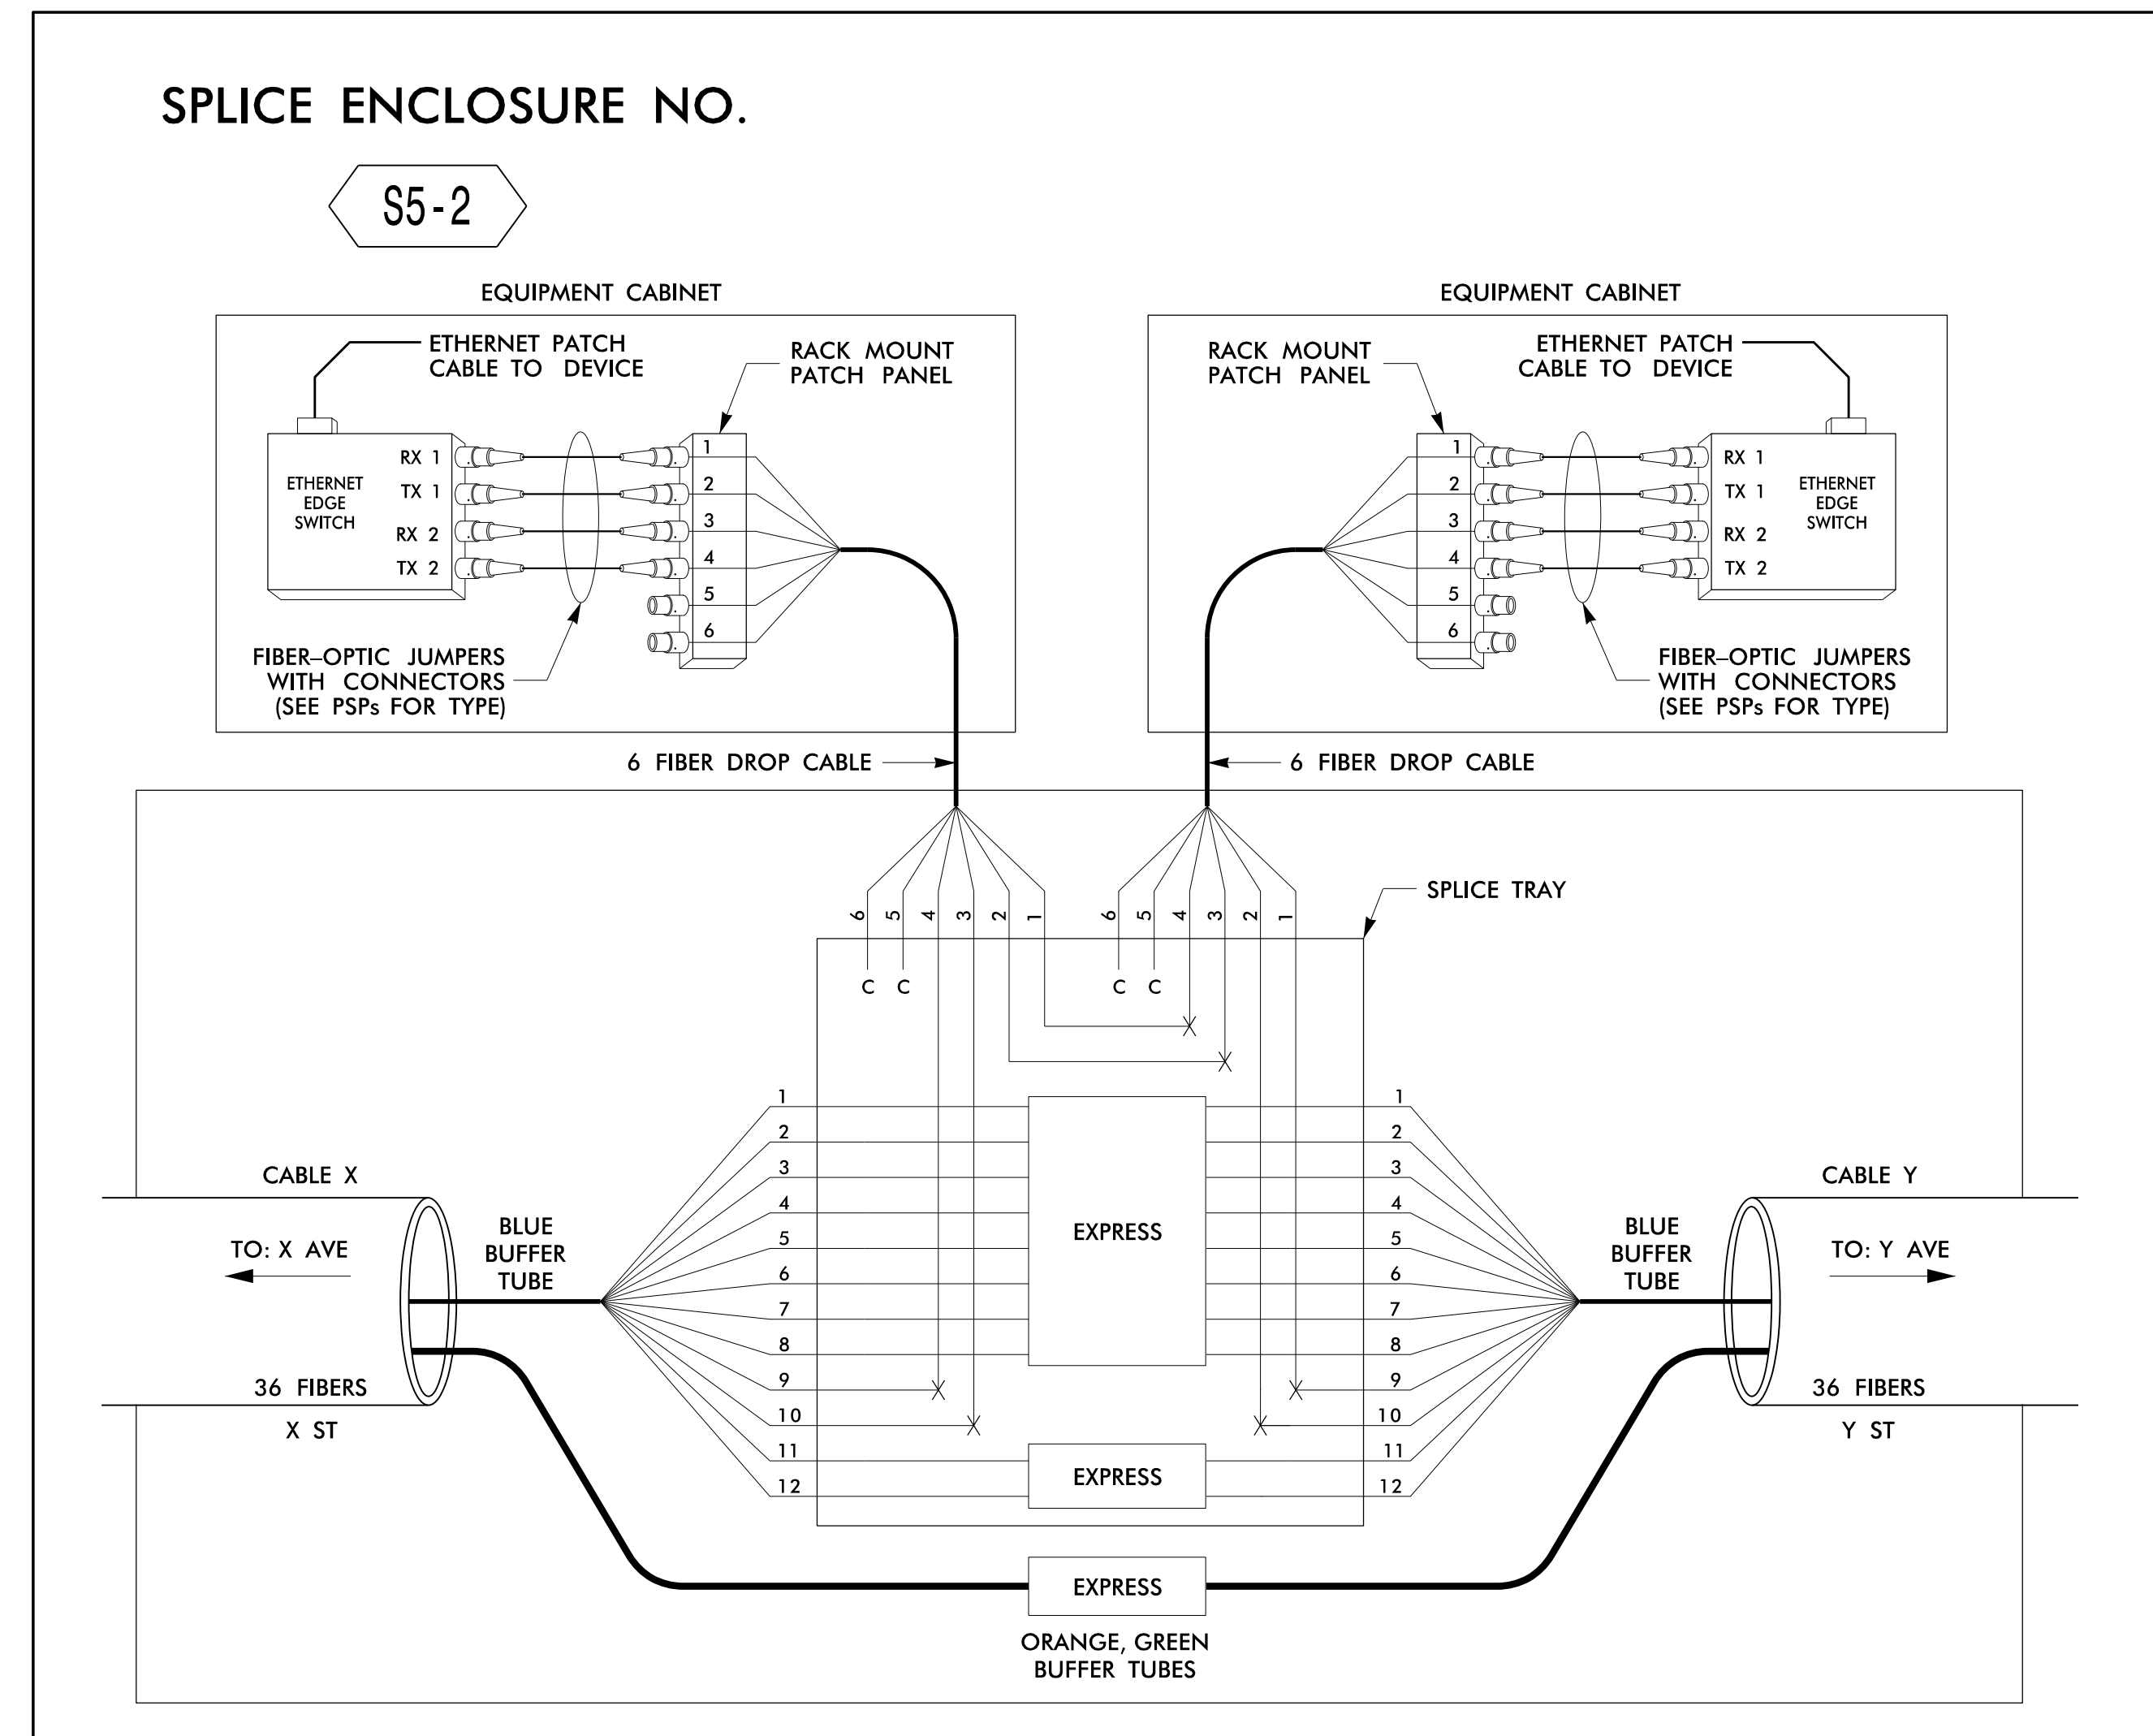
SPLICE ENCLOSURE NO.

S5-2

EQUIPMENT CABINET

ETHERNET PATCH CABLE TO DEVICE

RACK MOUNT PATCH PANEL

ETHERNET EDGE SWITCH

RX 1
TX 1
RX 2
TX 2

1
2
3
4
5
6

FIBER–OPTIC JUMPERS WITH CONNECTORS (SEE PSPs FOR TYPE)

EQUIPMENT CABINET

RACK MOUNT PATCH PANEL

ETHERNET PATCH CABLE TO DEVICE

1
2
3
4
5
6

RX 1
TX 1
RX 2
TX 2

ETHERNET EDGE SWITCH

FIBER–OPTIC JUMPERS WITH CONNECTORS (SEE PSPs FOR TYPE)

6 FIBER DROP CABLE

6 FIBER DROP CABLE

SPLICE TRAY

6 5 4 3 2 1

6 5 4 3 2 1

C C

C C

1
2
3
4
5
6
7
8
9
10
11
12

EXPRESS

1
2
3
4
5
6
7
8
9
10
11
12

CABLE X

TO: X AVE

BLUE BUFFER TUBE

36 FIBERS

X ST

CABLE Y

BLUE BUFFER TUBE

TO: Y AVE

36 FIBERS

Y ST

EXPRESS

EXPRESS

ORANGE, GREEN BUFFER TUBES